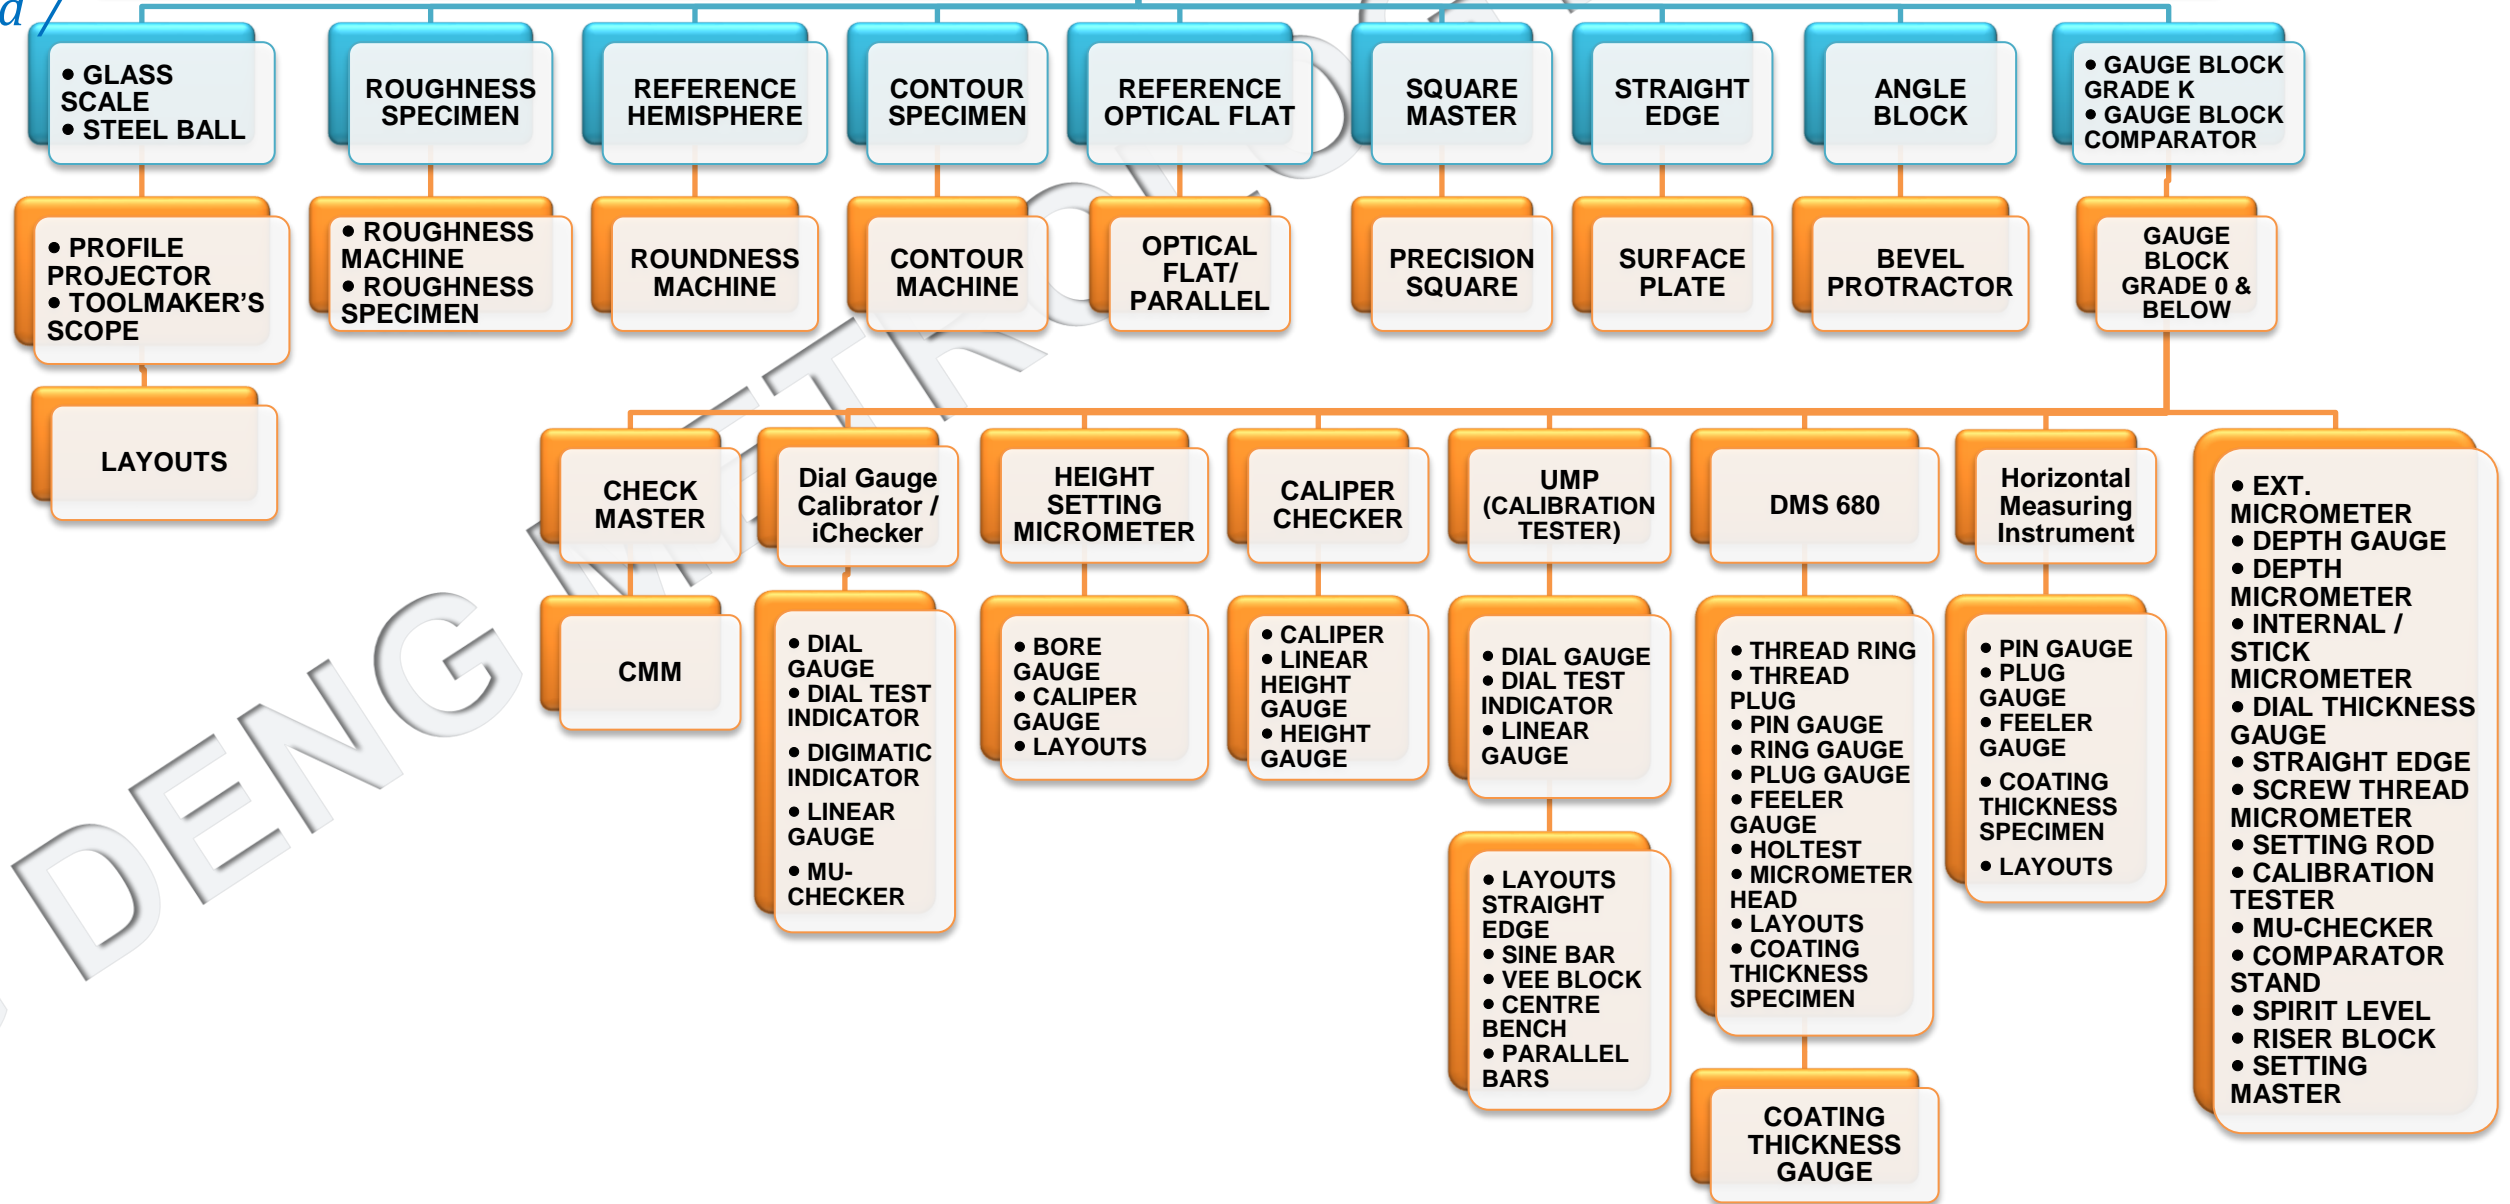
• GLASS SCALE
• STEEL BALL

ROUGHNESS SPECIMEN

REFERENCE HEMISPHERE

CONTOUR SPECIMEN

REFERENCE OPTICAL FLAT

SQUARE MASTER

STRAIGHT EDGE

ANGLE BLOCK

• GAUGE BLOCK GRADE K
• GAUGE BLOCK COMPARATOR

• PROFILE PROJECTOR
• TOOLMAKER'S SCOPE

• ROUGHNESS MACHINE
• ROUGHNESS SPECIMEN

ROUNDNESS MACHINE

CONTOUR MACHINE

OPTICAL FLAT/ PARALLEL

PRECISION SQUARE

SURFACE PLATE

BEVEL PROTRACTOR

GAUGE BLOCK GRADE 0 & BELOW

LAYOUTS

CHECK MASTER

Dial Gauge Calibrator / iChecker

HEIGHT SETTING MICROMETER

CALIPER CHECKER

UMP (CALIBRATION TESTER)

DMS 680

Horizontal Measuring Instrument

• EXT. MICROMETER
• DEPTH GAUGE
• DEPTH MICROMETER
• INTERNAL / STICK MICROMETER
• DIAL THICKNESS GAUGE
• STRAIGHT EDGE
• SCREW THREAD MICROMETER
• SETTING ROD
• CALIBRATION TESTER
• MU-CHECKER
• COMPARATOR STAND
• SPIRIT LEVEL
• RISER BLOCK
• SETTING MASTER

CMM

• DIAL GAUGE
• DIAL TEST INDICATOR
• DIGIMATIC INDICATOR
• LINEAR GAUGE
• MU-CHECKER

• BORE GAUGE
• CALIPER GAUGE
• LAYOUTS

• CALIPER
• LINEAR HEIGHT GAUGE
• HEIGHT GAUGE

• DIAL GAUGE
• DIAL TEST INDICATOR
• LINEAR GAUGE

• THREAD RING
• THREAD PLUG
• PIN GAUGE
• RING GAUGE
• PLUG GAUGE
• FEELER GAUGE
• HOLTEST
• MICROMETER HEAD
• LAYOUTS
• COATING THICKNESS SPECIMEN

• PIN GAUGE
• PLUG GAUGE
• FEELER GAUGE
• COATING THICKNESS SPECIMEN
• LAYOUTS

• LAYOUTS STRAIGHT EDGE
• SINE BAR
• VEE BLOCK
• CENTRE BENCH
• PARALLEL BARS

COATING THICKNESS GAUGE

DENG METROLOGY